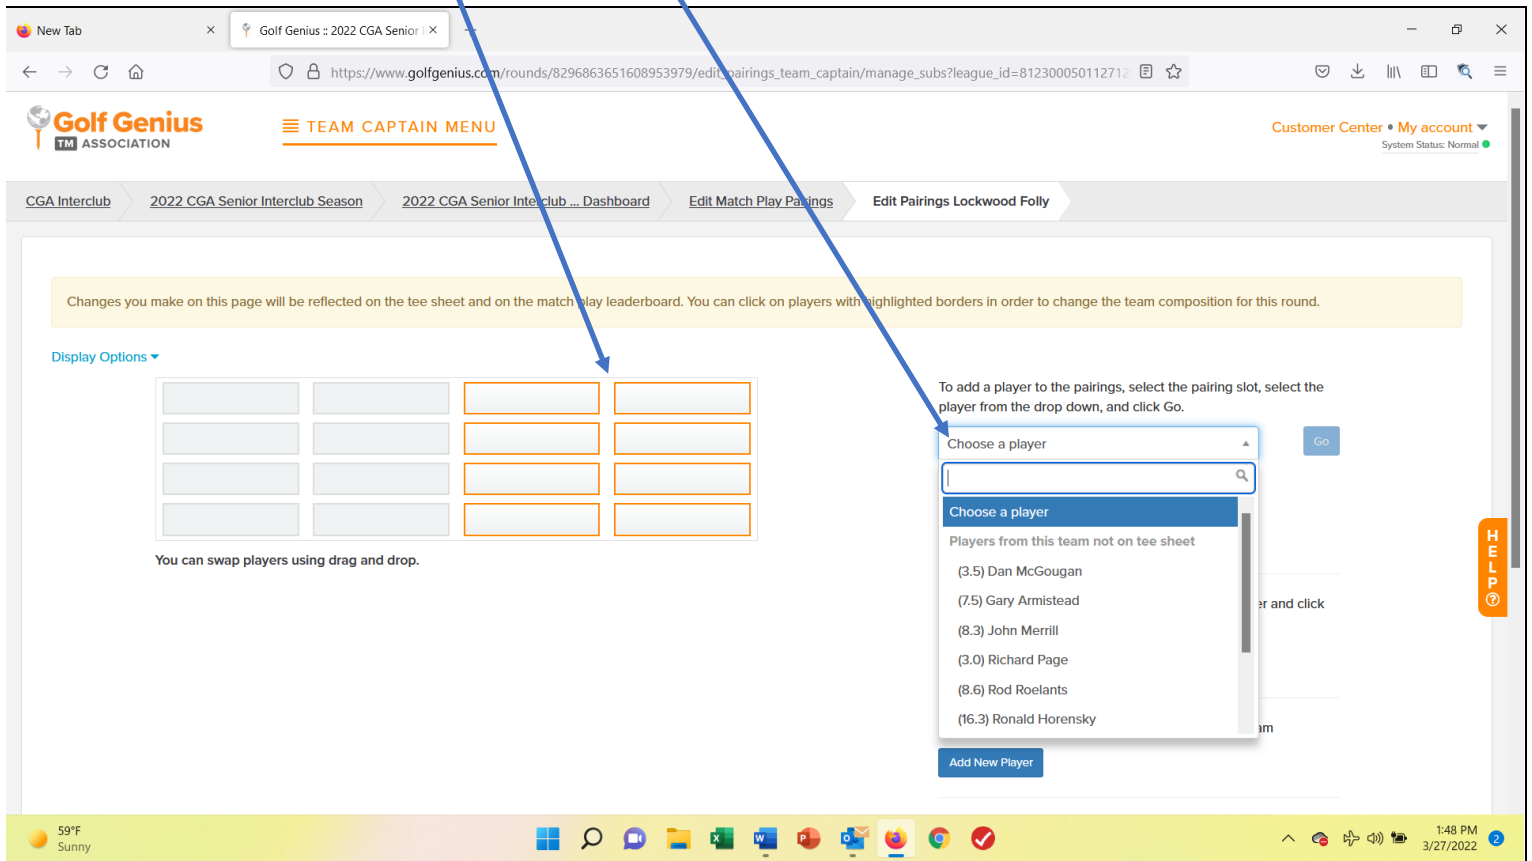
New Tab
Golf Genius :: 2022 CGA Senior I

https://www.golfgenius.com/rounds/8296863651608953979/edit_pairings_team_captain/manage_subs?league_id=812300050112712

Golf Genius
TM ASSOCIATION

TEAM CAPTAIN MENU

Customer Center • My account
System Status: Normal

CGA Interclub | 2022 CGA Senior Interclub Season | 2022 CGA Senior Interclub ... Dashboard | Edit Match Play Pairings | Edit Pairings Lockwood Folly

Changes you make on this page will be reflected on the tee sheet and on the match play leaderboard. You can click on players with highlighted borders in order to change the team composition for this round.

Display Options

You can swap players using drag and drop.

To add a player to the pairings, select the pairing slot, select the player from the drop down, and click Go.

Choose a player

Go

Choose a player
Players from this team not on tee sheet
(3.5) Dan McGougan
(7.5) Gary Armistead
(8.3) John Merrill
(3.0) Richard Page
(8.6) Rod Roelants
(16.3) Ronald Horensky

er and click

am

Add New Player

HELP

59°F
Sunny

1:48 PM
3/27/2022